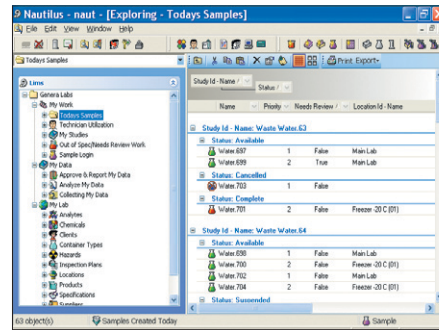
Nautilus - naut - [Exploring - Todays Samples]

File Edit View Window Help

Todays Samples

Print Export

Lims

Genera Labs
My Work
Todays Samples
Technician Utilization
My Studies
Out of Spec/Needs Review Work
Sample Login
My Data
Approve & Report My Data
Analyze My Data
Collecting My Data
My Lab
Analytes
Chemicals
Clients
Container Types
Hazards
Inspection Plans
Locations
Products
Specifications
Suppliers

Study Id - Name
Status

| Name | Priority | Needs Review | Location Id - Name |
|---|---|---|---|
| Study Id - Name: Waste Water.63 | | | |
| Status: Available | | | |
| Water.697 | 1 | False | Main Lab |
| Water.699 | 2 | True | Main Lab |
| Status: Cancelled | | | |
| Water.703 | 1 | False | |
| Status: Complete | | | |
| Water.701 | 2 | False | Freezer -20 C (01) |
| Study Id - Name: Waste Water.64 | | | |
| Status: Available | | | |
| Water.698 | 1 | False | Main Lab |
| Water.700 | 2 | False | Freezer -20 C (01) |
| Water.702 | 1 | False | Main Lab |
| Water.704 | 2 | False | Freezer -20 C (01) |
| Status: Suspended | | | |

63 object(s)
Samples Created Today
Sample